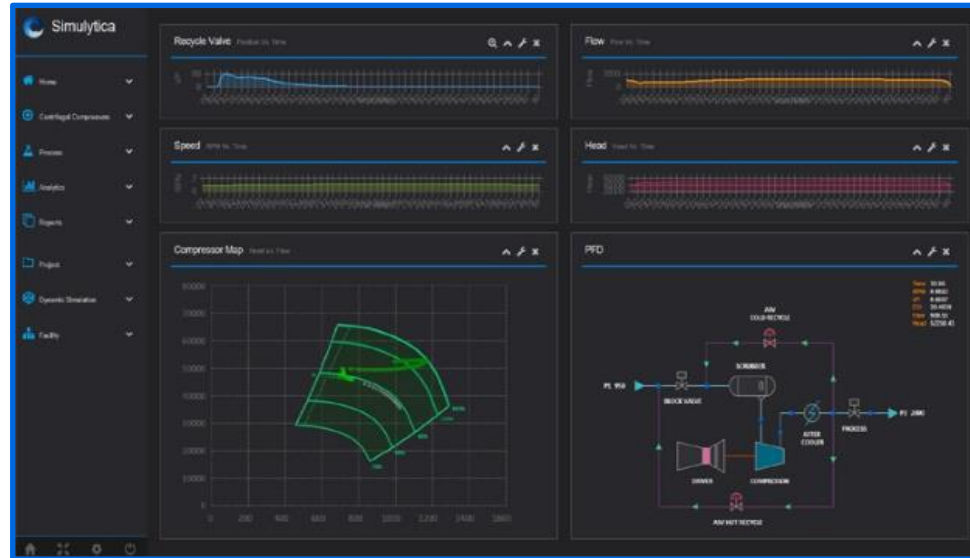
Simulytica

Home
Centrifugal Compressors
Process
Analytics
Reports
Project
Dynamic Simulation
Facility

Recycle Valve Position Vs. Time

Flow Flow Vs. Time

Speed RPM Vs. Time

Head Head Vs. Time

Compressor Map Head Vs. Flow

80000
70000
60000
50000
40000
30000
20000
10000
0

0 200 400 600 800 1000 1200 1400 1600

PFD

AV COLD RECYCLE
SCRUBBER
P1 950
BLOCK VALVE
AFTER COOLER
PROCESS
P2 2000
DRIVER
COMPRESSOR
AV HOT RECYCLE